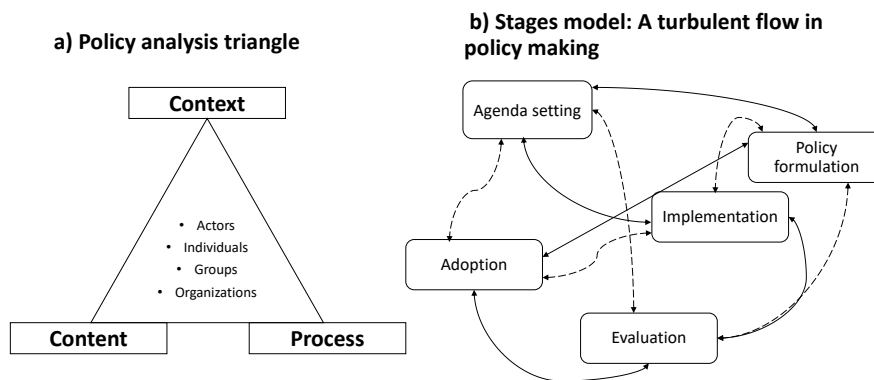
a) Policy analysis triangle

Context

• Actors
• Individuals
• Groups
• Organizations

Content

Process

b) Stages model: A turbulent flow in policy making

Agenda setting

Policy formulation

Implementation

Adoption

Evaluation